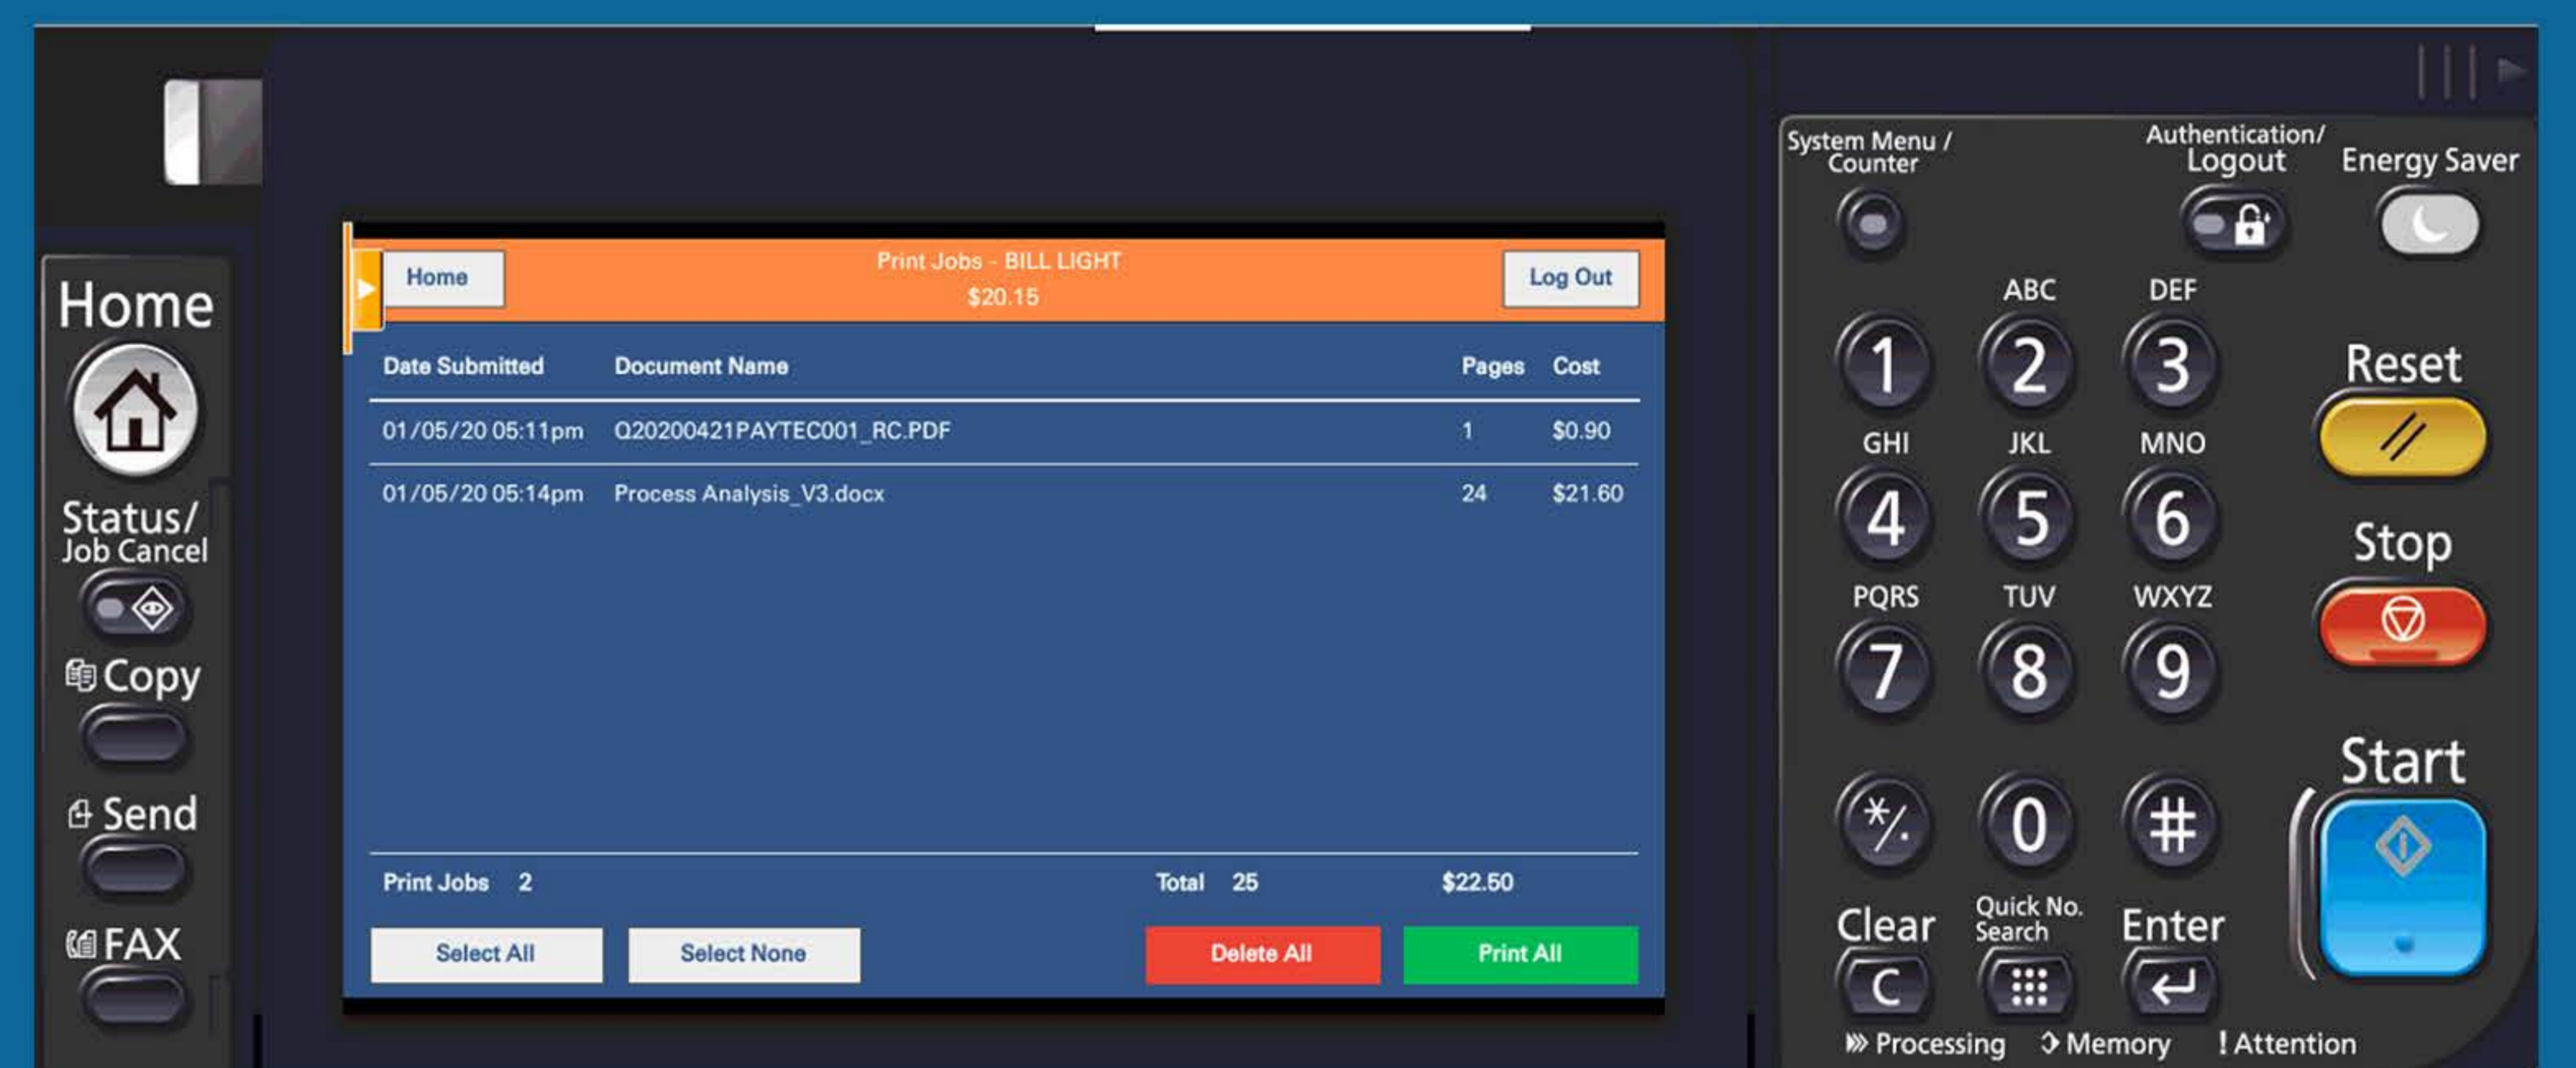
Home

Status/
Job Cancel

Copy

Send

FAX

Home

Print Jobs - BILL LIGHT
$20.15

Log Out

| Date Submitted | Document Name | Pages | Cost |
|---|---|---|---|
| 01/05/20 05:11pm | Q20200421PAYTEC001_RC.PDF | 1 | $0.90 |
| 01/05/20 05:14pm | Process Analysis_V3.docx | 24 | $21.60 |

Print Jobs 2 Total 25 $22.50

Select All
Select None
Delete All
Print All

System Menu / Counter
Authentication/ Logout
Energy Saver

ABC
DEF
1
2
3
Reset
GHI
JKL
MNO
4
5
6
Stop
PQRS
TUV
WXYZ
7
8
9
Start
*/.
0
#
Clear
Quick No. Search
Enter
C
Processing
Memory
! Attention